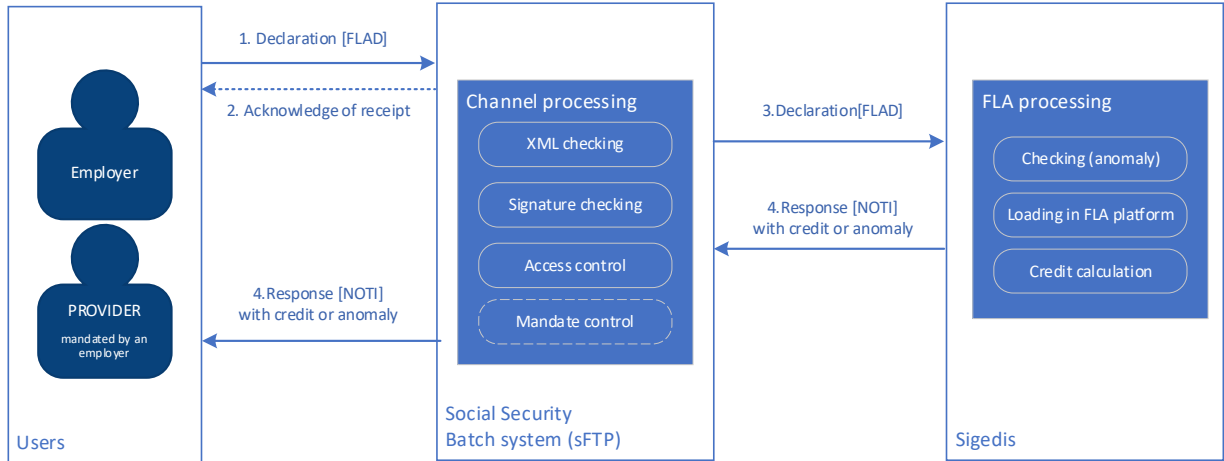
1. Declaration [FLAD]

2. Acknowledge of receipt

Employer

PROVIDER

mandated by an employer

4.Response [NOTI] with credit or anomaly

Users

Channel processing

XML checking

Signature checking

Access control

Mandate control

Social Security Batch system (sFTP)

3.Declaration[FLAD]

4.Response [NOTI] with credit or anomaly

FLA processing

Checking (anomaly)

Loading in FLA platform

Credit calculation

Sigedis